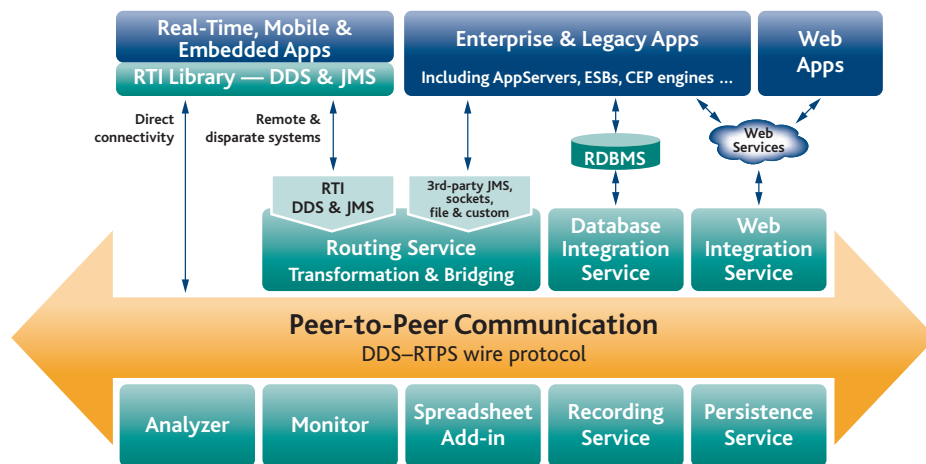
Real-Time, Mobile & Embedded Apps
RTI Library — DDS & JMS

Enterprise & Legacy Apps
Including AppServers, ESBs, CEP engines ...

Web Apps

Direct connectivity

Remote & disparate systems

RDBMS

Web Services

RTI DDS & JMS

3rd-party JMS, sockets, file & custom

Routing Service
Transformation & Bridging

Database Integration Service

Web Integration Service

Peer-to-Peer Communication
DDS–RTPS wire protocol

Analyzer

Monitor

Spreadsheet Add-in

Recording Service

Persistence Service